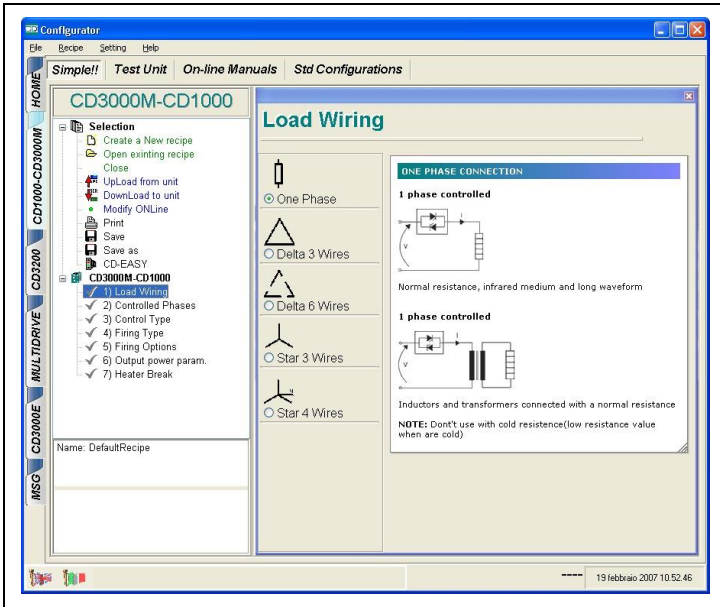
Configurator

File Recipe Setting Help

HOME CD1000-CD3000M CD3200 MULTIDRIVE CD3000E MSG

Simple!! Test Unit On-line Manuals Std Configurations

CD3000M-CD1000

Selection
Create a New recipe
Open exinting recipe
Close
UpLoad from unit
DownLoad to unit
Modify ONLine
Print
Save
Save as
CD-EASY
CD3000M-CD1000
1) Load Wiring
2) Controlled Phases
3) Control Type
4) Firing Type
5) Firing Options
6) Output power param.
7) Heater Break

Name: DefaultRecipe

Load Wiring

One Phase
Delta 3 Wires
Delta 6 Wires
Star 3 Wires
Star 4 Wires

ONE PHASE CONNECTION

1 phase controlled

Normal resistance, infrared medium and long waveform

1 phase controlled

Inductors and transformers connected with a normal resistance

NOTE: Dont't use with cold resistence(low resistance value when are cold)

---- 19 febbraio 2007 10.52.46